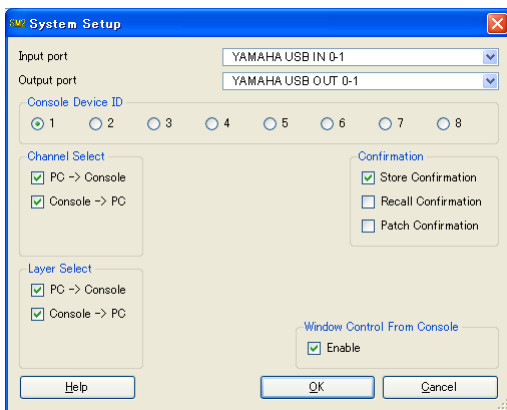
SM2 System Setup

Input port
YAMAHA USB IN 0-1

Output port
YAMAHA USB OUT 0-1

Console Device ID
1
2
3
4
5
6
7
8

Channel Select
PC -> Console
Console -> PC

Confirmation
Store Confirmation
Recall Confirmation
Patch Confirmation

Layer Select
PC -> Console
Console -> PC

Window Control From Console
Enable

Help
OK
Cancel